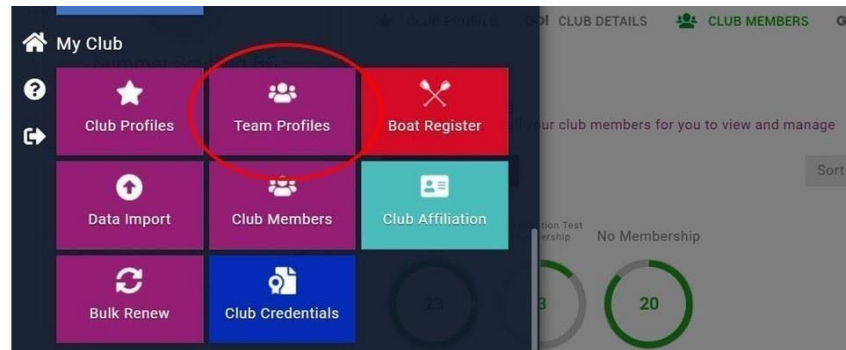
My Club

Club Profiles

Team Profiles

Boat Register

Data Import

Club Members

Club Affiliation

Bulk Renew

Club Credentials

CLUB PROFILE

CLUB DETAILS

CLUB MEMBERS

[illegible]ll your club members for you to view and manage

Sort

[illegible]tion Test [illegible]ership

No Membership

23

3

20